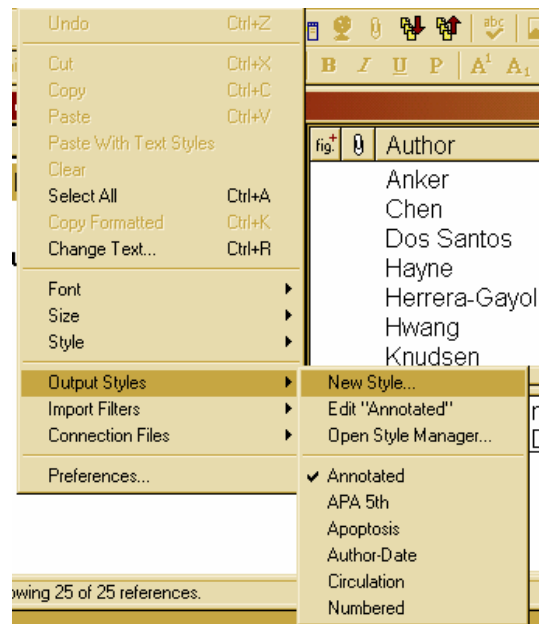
Undo Ctrl+Z
Cut Ctrl+X
Copy Ctrl+C
Paste Ctrl+V
Paste With Text Styles
Clear
Select All Ctrl+A
Copy Formatted Ctrl+K
Change Text... Ctrl+R
Font
Size
Style
Output Styles
Import Filters
Connection Files
Preferences...

B I U P $A^1$ $A_1$

fig. Author
Anker
Chen
Dos Santos
Hayne
Herrera-Gayol
Hwang
Knudsen

New Style...
Edit "Annotated"
Open Style Manager...
✔ Annotated
APA 5th
Apoptosis
Author-Date
Circulation
Numbered

owing 25 of 25 references.